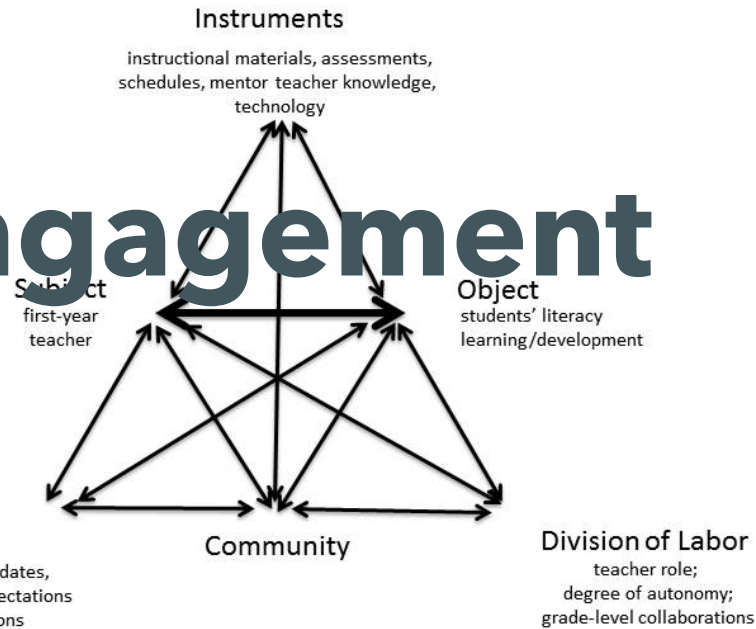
Instruments

instructional materials, assessments, schedules, mentor teacher knowledge, technology

ngagement

S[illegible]ct
first-year teacher

Object
students' literacy learning/development

Community

dates,
ectations
ons

Division of Labor
teacher role;
degree of autonomy;
grade-level collaborations